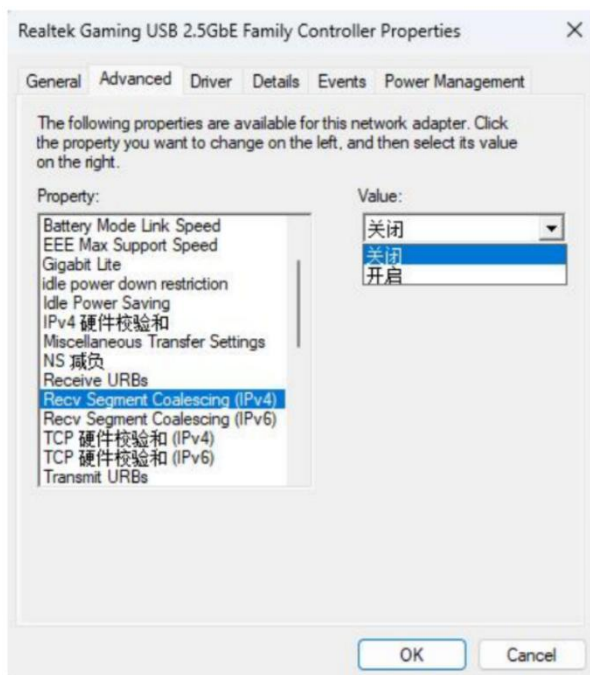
Realtek Gaming USB 2.5GbE Family Controller Properties ×

General Advanced Driver Details Events Power Management

The following properties are available for this network adapter. Click the property you want to change on the left, and then select its value on the right.

Property:

Battery Mode Link Speed
EEE Max Support Speed
Gigabit Lite
idle power down restriction
Idle Power Saving
IPv4 硬件校验和
Miscellaneous Transfer Settings
NS 减负
Receive URBs
Recv Segment Coalescing (IPv4)
Recv Segment Coalescing (IPv6)
TCP 硬件校验和 (IPv4)
TCP 硬件校验和 (IPv6)
Transmit URBs

Value:

关闭
关闭
开启

OK Cancel